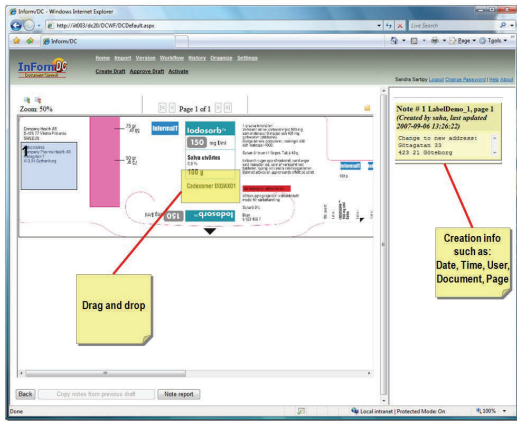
Inform/DC - Windows Internet Explorer

http://itt003/dc20/DCWF/DCDefault.aspx

Live Search

Inform/DC

Page Tools

InFormDC
Document Control

Home Import Version Workflow History Organize Settings
Create Draft Approve Draft Activate

Sandra Sarby Logout Change Password Help About

Zoom: 50%

Page 1 of 1

Note # 1 LabelDemo_1, page 1 (Created by saha, last updated 2007-09-06 13:26:22)

Change to new address:
Götagatan 33
423 21 Göteborg

Iodosorb
150
Salva utvärtes
100 g
Codexomer B00AX01
Iodosorb
150

Creation info such as: Date, Time, User, Document, Page

Drag and drop

Back
Copy notes from previous draft
Note report

Done
Local intranet | Protected Mode: On
100%